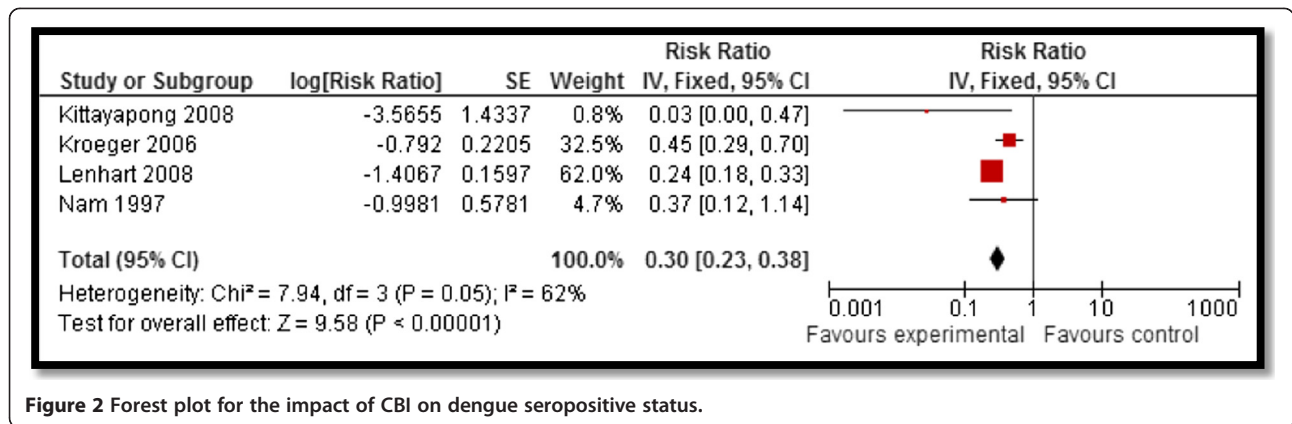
| Study or Subgroup | log[Risk Ratio] | SE | Weight | Risk Ratio IV, Fixed, 95% CI | Risk Ratio IV, Fixed, 95% CI |
|---|---|---|---|---|---|
| Kittayapong 2008 | -3.5655 | 1.4337 | 0.8% | 0.03 [0.00, 0.47] | |
| Kroeger 2006 | -0.792 | 0.2205 | 32.5% | 0.45 [0.29, 0.70] | |
| Lenhart 2008 | -1.4067 | 0.1597 | 62.0% | 0.24 [0.18, 0.33] | |
| Nam 1997 | -0.9981 | 0.5781 | 4.7% | 0.37 [0.12, 1.14] | |
| Total (95% CI) | | | 100.0% | 0.30 [0.23, 0.38] | |

Heterogeneity: Chi² = 7.94, df = 3 (P = 0.05); I² = 62%
Test for overall effect: Z = 9.58 (P < 0.00001)

0.001 0.1 1 10 1000
Favours experimental Favours control

Figure 2 Forest plot for the impact of CBI on dengue seropositive status.